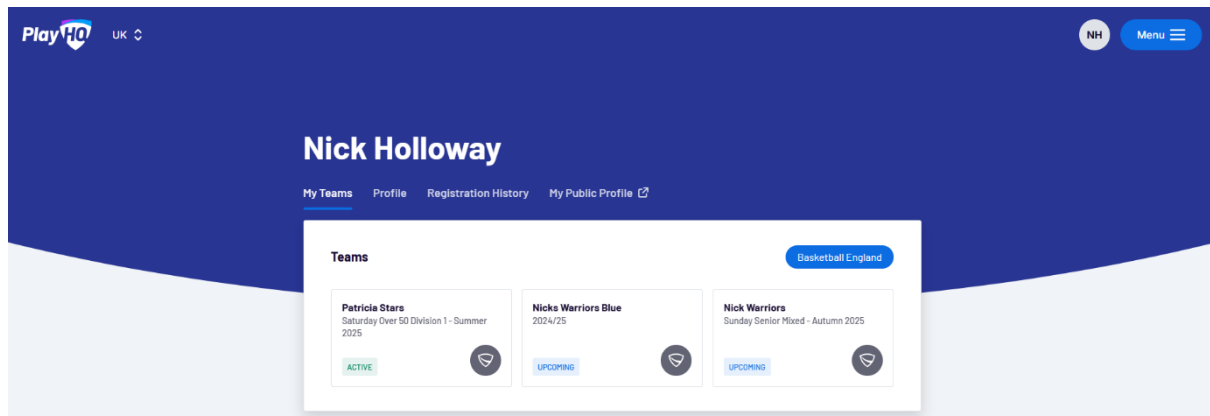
PlayHQ UK

NH Menu

Nick Holloway

My Teams Profile Registration History My Public Profile

Teams

Basketball England

Patricia Stars
Saturday Over 50 Division 1 - Summer 2025
ACTIVE

Nicks Warriors Blue
2024/25
UPCOMING

Nick Warriors
Sunday Senior Mixed - Autumn 2025
UPCOMING